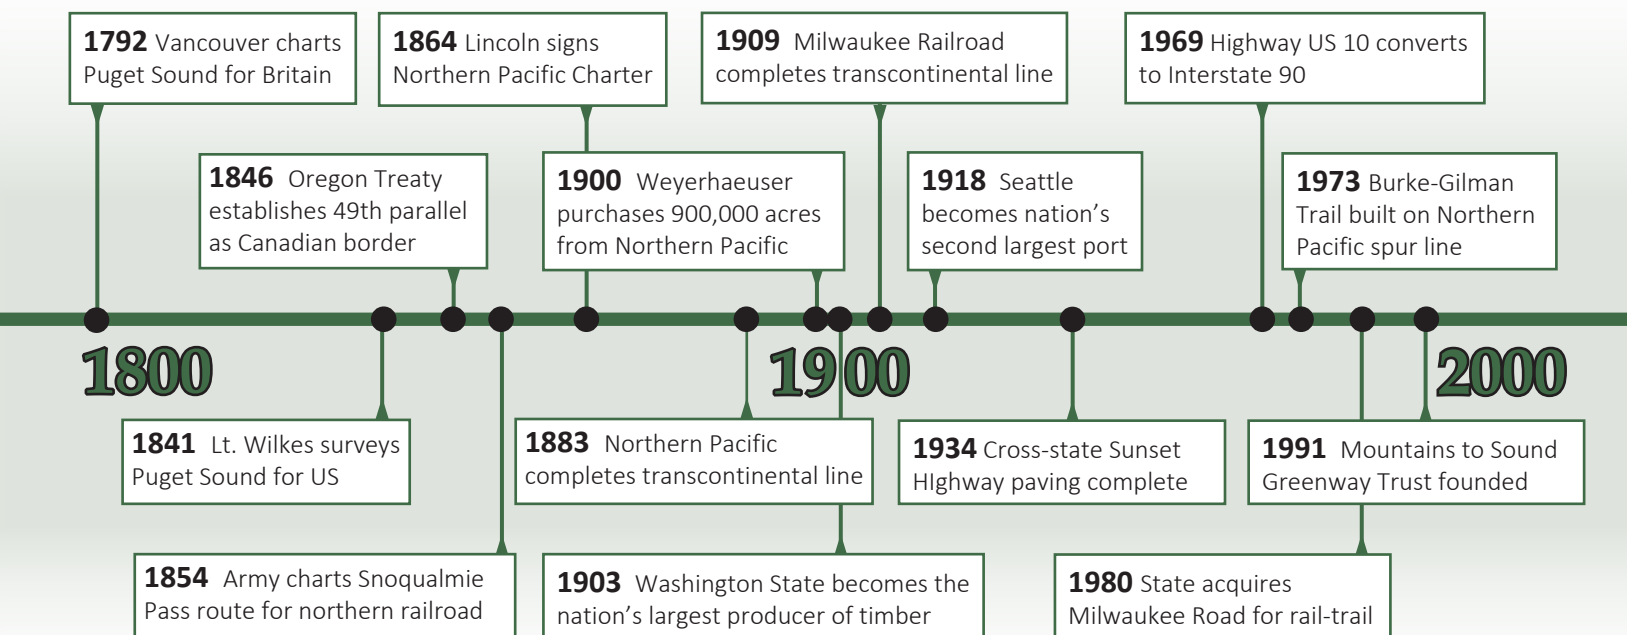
**1792** Vancouver charts Puget Sound for Britain

**1864** Lincoln signs Northern Pacific Charter

**1909** Milwaukee Railroad completes transcontinental line

**1969** Highway US 10 converts to Interstate 90

**1846** Oregon Treaty establishes 49th parallel as Canadian border

**1900** Weyerhaeuser purchases 900,000 acres from Northern Pacific

**1918** Seattle becomes nation's second largest port

**1973** Burke-Gilman Trail built on Northern Pacific spur line

1800

1900

2000

**1841** Lt. Wilkes surveys Puget Sound for US

**1883** Northern Pacific completes transcontinental line

**1934** Cross-state Sunset HIghway paving complete

**1991** Mountains to Sound Greenway Trust founded

**1854** Army charts Snoqualmie Pass route for northern railroad

**1903** Washington State becomes the nation's largest producer of timber

**1980** State acquires Milwaukee Road for rail-trail